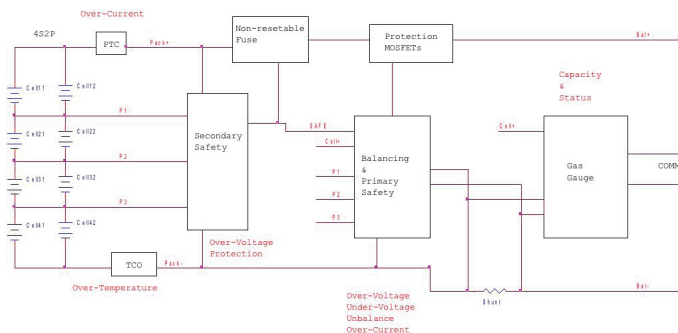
Over-Current

4S2P

PTC

Pack+

Non-resetable Fuse

Protection MOSFETs

Bat+

Capacity & Status

Cell1

Cell12

Cell21

Cell22

Cell31

Cell32

Cell41

Cell42

P1

P2

P3

Secondary Safety

SAFE

Cell+

P1

P2

P3

Balancing & Primary Safety

Cell+

Gas Gauge

COMM

TCO

Pack-

Over-Voltage Protection

Over-Temperature

Shunt

Bat-

Over-Voltage
Under-Voltage
Unbalance
Over-Current